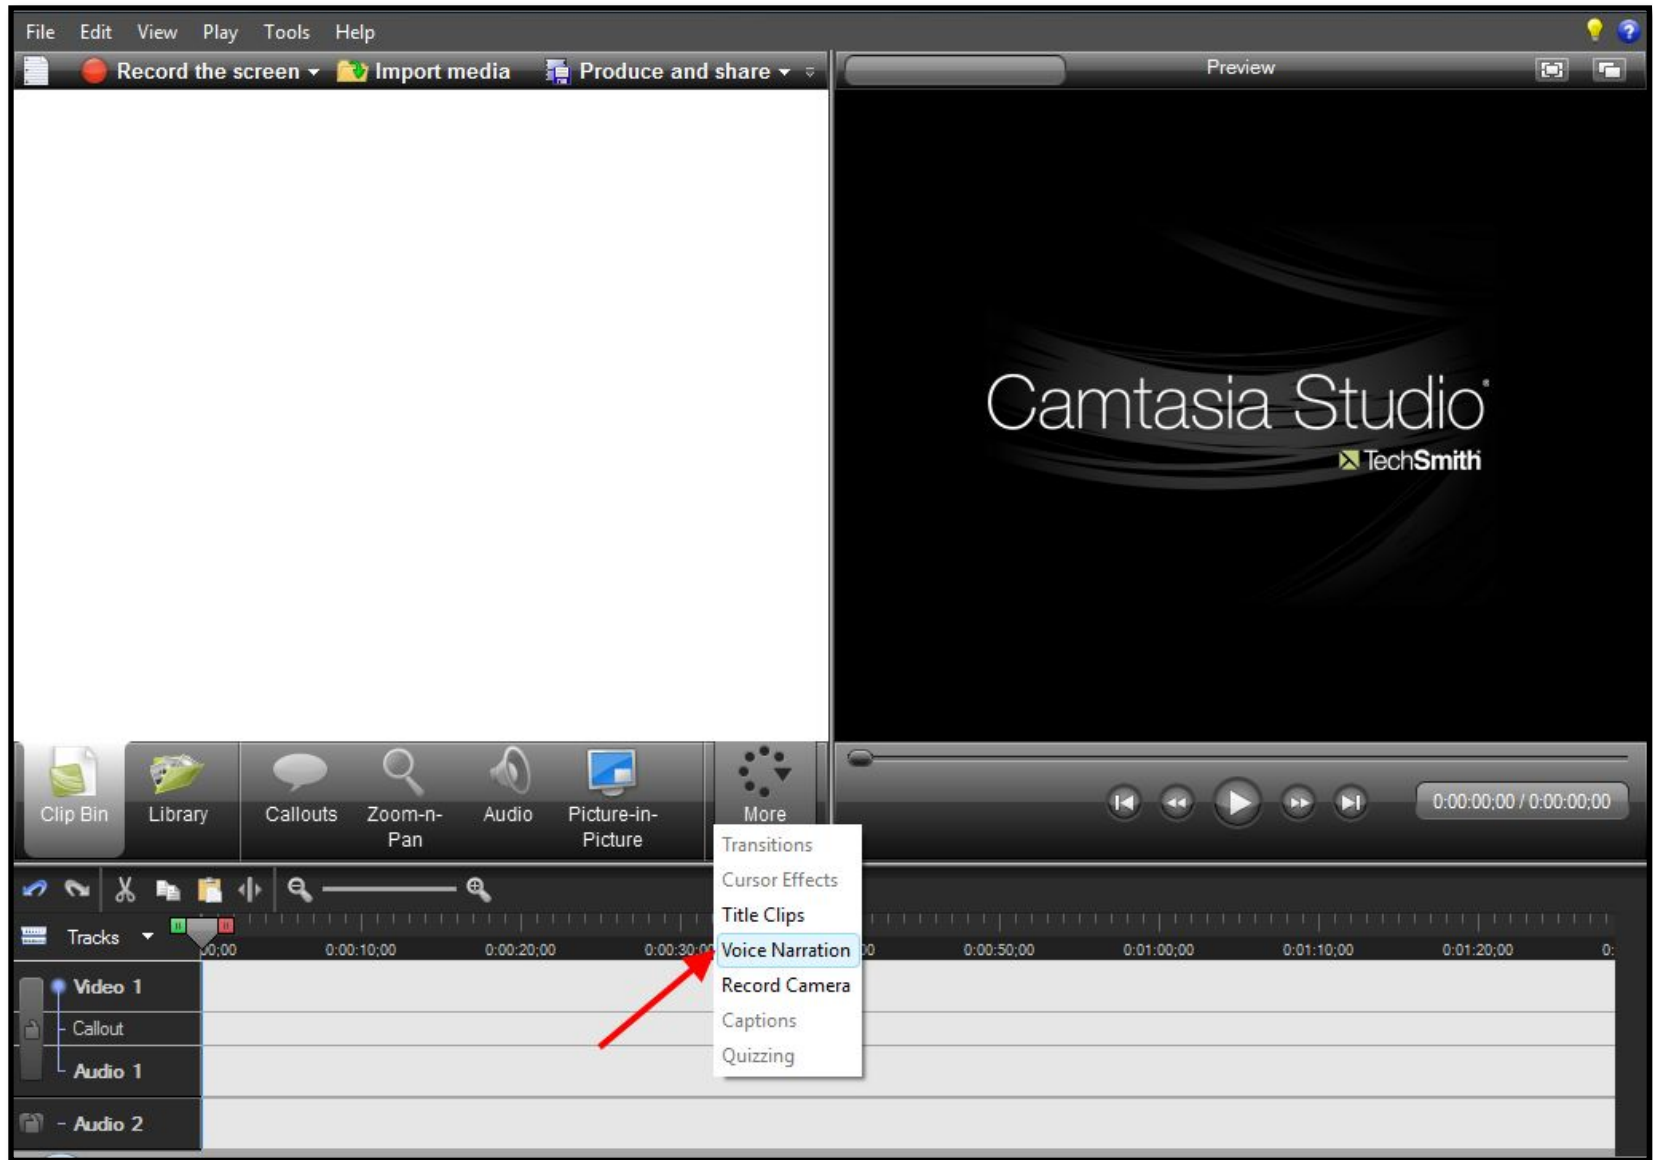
File Edit View Play Tools Help

Record the screen Import media Produce and share

Preview

Camtasia Studio
TechSmith

Clip Bin Library Callouts Zoom-n-Pan Audio Picture-in-Picture More

Transitions
Cursor Effects
Title Clips
Voice Narration
Record Camera
Captions
Quizzing

0:00:00;00 / 0:00:00;00

Tracks

0:00 0:00:10;00 0:00:20;00 0:00:30;00 0:00:50;00 0:01:00;00 0:01:10;00 0:01:20;00 0:

Video 1
Callout
Audio 1
Audio 2